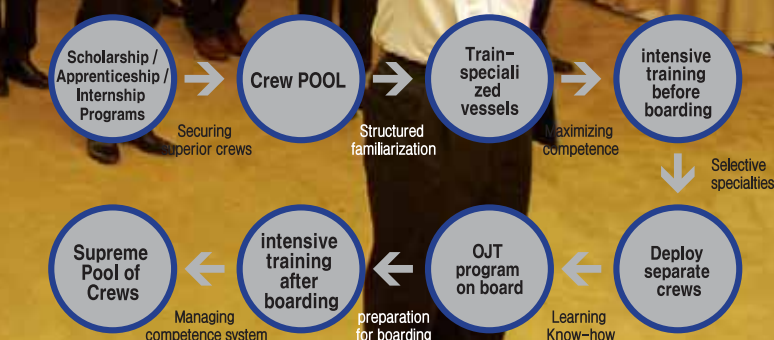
Scholarship / Apprenticeship / Internship Programs

Securing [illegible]perior crews

Crew POOL

Structured familiarization

Train-speciali zed vessels

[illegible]aximizing competence

intensive training before boarding

Selective specialties

Deploy separate crews

Learning Know-how

OJT program on board

preparation for boarding

intensive training after boarding

Managing competence system

Supreme Pool of Crews